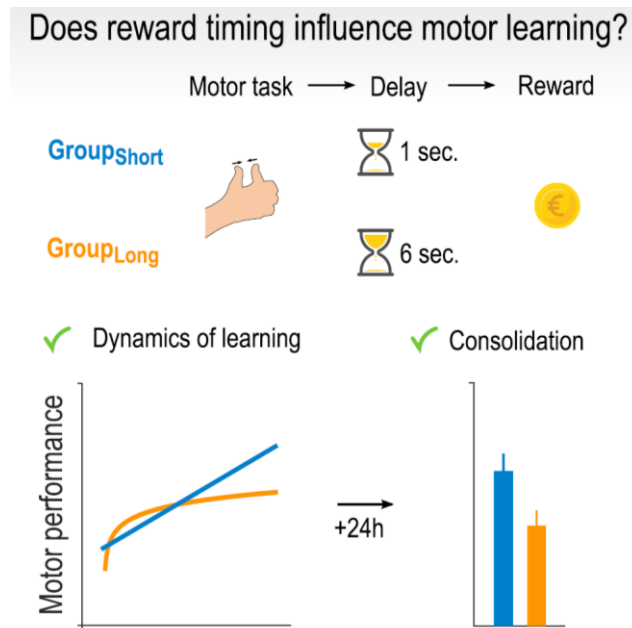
Does reward timing influence motor learning?

Motor task → Delay → Reward

$\text{Group}_{\text{Short}}$

1 sec.

$\text{Group}_{\text{Long}}$

6 sec.

€

✓ Dynamics of learning

✓ Consolidation

Motor performance

+24h